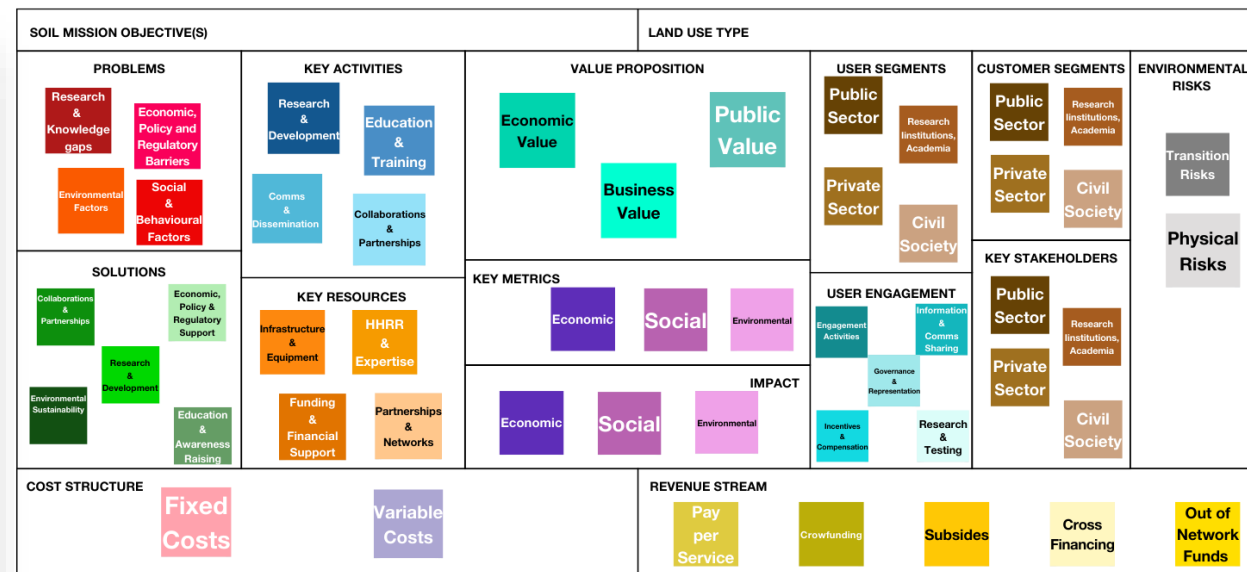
SOIL MISSION OBJECTIVE(S)

LAND USE TYPE

PROBLEMS

Research & Knowledge gaps

Economic, Policy and Regulatory Barriers

Environmental Factors

Social & Behavioural Factors

KEY ACTIVITIES

Research & Development

Education & Training

Comms & Dissemination

Collaborations & Partnerships

VALUE PROPOSITION

Economic Value

Public Value

Business Value

USER SEGMENTS

Public Sector

Research Iinstitutions, Academia

Private Sector

Civil Society

CUSTOMER SEGMENTS

Public Sector

Research Iinstitutions, Academia

Private Sector

Civil Society

ENVIRONMENTAL RISKS

Transition Risks

Physical Risks

SOLUTIONS

Collaborations & Partnerships

Economic, Policy & Regulatory Support

Research & Development

Environmental Sustainability

Education & Awareness Raising

KEY RESOURCES

Infrastructure & Equipment

HHRR & Expertise

Funding & Financial Support

Partnerships & Networks

KEY METRICS

Economic

Social

Environmental

IMPACT

Economic

Social

Environmental

USER ENGAGEMENT

Engagement Activities

Information & Comms Sharing

Governance & Representation

Incentives & Compensation

Research & Testing

KEY STAKEHOLDERS

Public Sector

Research Iinstitutions, Academia

Private Sector

Civil Society

COST STRUCTURE

Fixed Costs

Variable Costs

REVENUE STREAM

Pay per Service

Crowfunding

Subsides

Cross Financing

Out of Network Funds